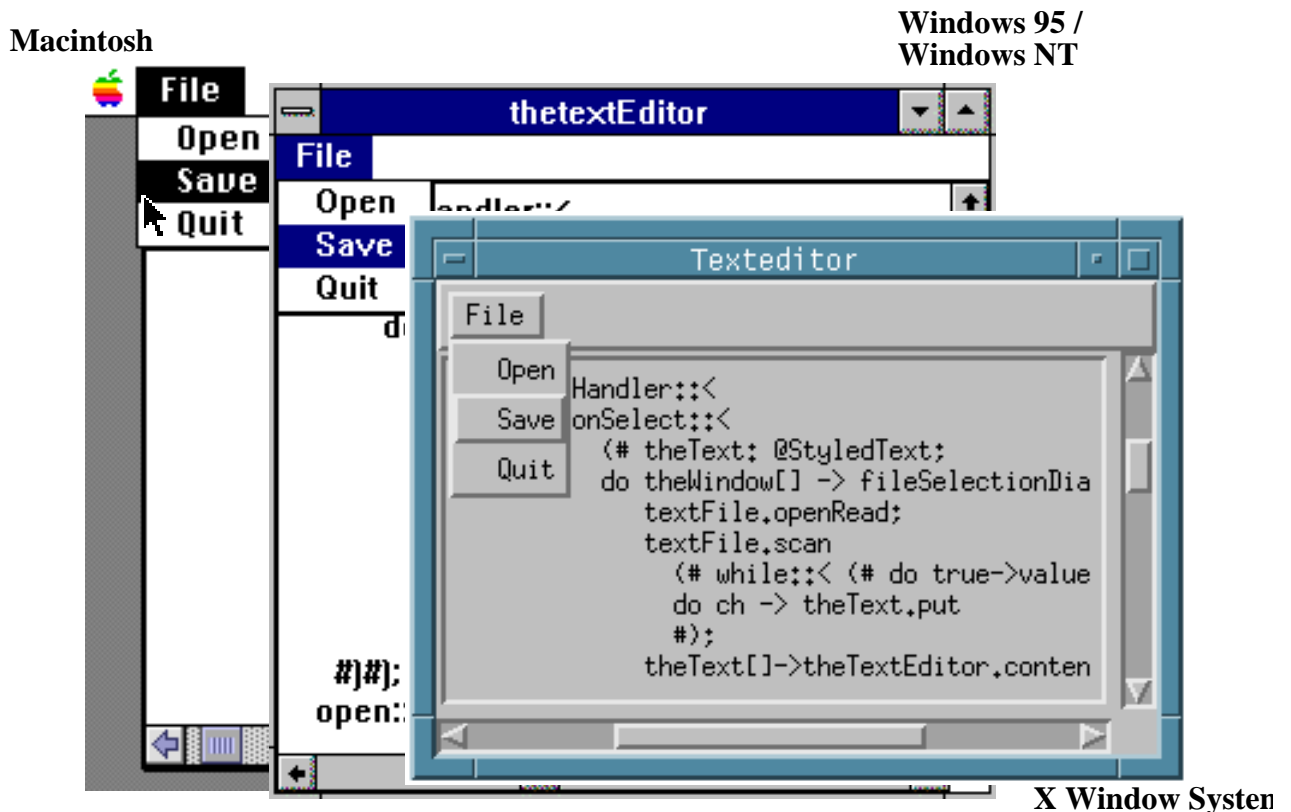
Macintosh

Windows 95 / Windows NT

File
Open
Save
Quit

thetextEditor
File
Open
Save
Quit
andler::<
d
#)#);
open::

Texteditor
File
Open
Save
Quit
Handler::<
onSelect::<
(# theText: @StyledText;
do theWindow[] -> fileSelectionDia
textFile.openRead;
textFile.scan
(# while::< (# do true->value
do ch -> theText.put
#);
theText[]->theTextEditor.conten

X Window Systen